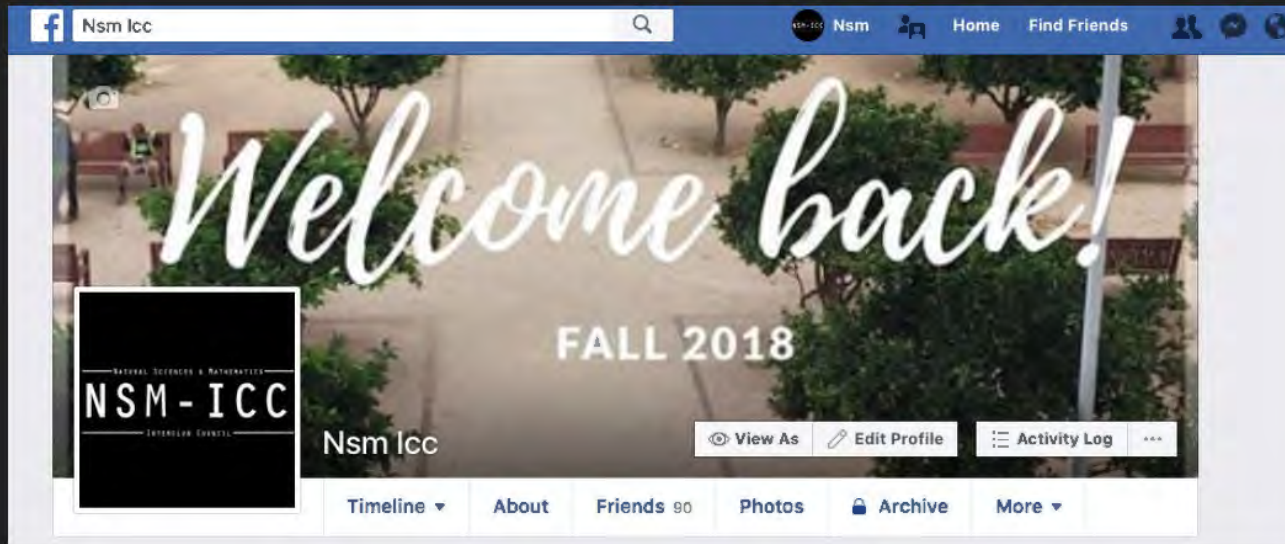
Nsm Icc

Nsm Home Find Friends

Welcome back!

FALL 2018

NATURAL SCIENCES & MATHEMATICS
NSM-ICC
INTERCLUB COUNCIL

Nsm Icc

View As
Edit Profile
Activity Log
...

Timeline ▾
About
Friends 90
Photos
Archive
More ▾